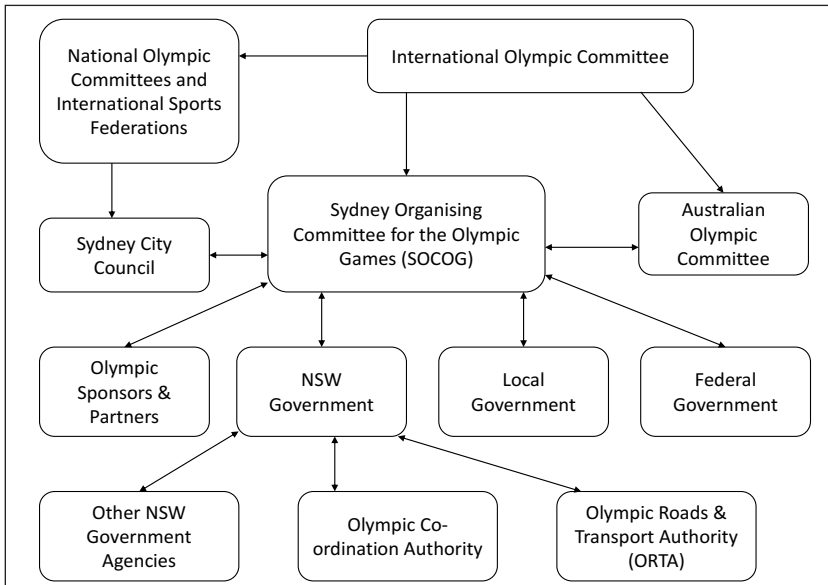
National Olympic Committees and International Sports Federations

International Olympic Committee

Sydney City Council

Sydney Organising Committee for the Olympic Games (SOCOG)

Australian Olympic Committee

Olympic Sponsors & Partners

NSW Government

Local Government

Federal Government

Other NSW Government Agencies

Olympic Co-ordination Authority

Olympic Roads & Transport Authority (ORTA)